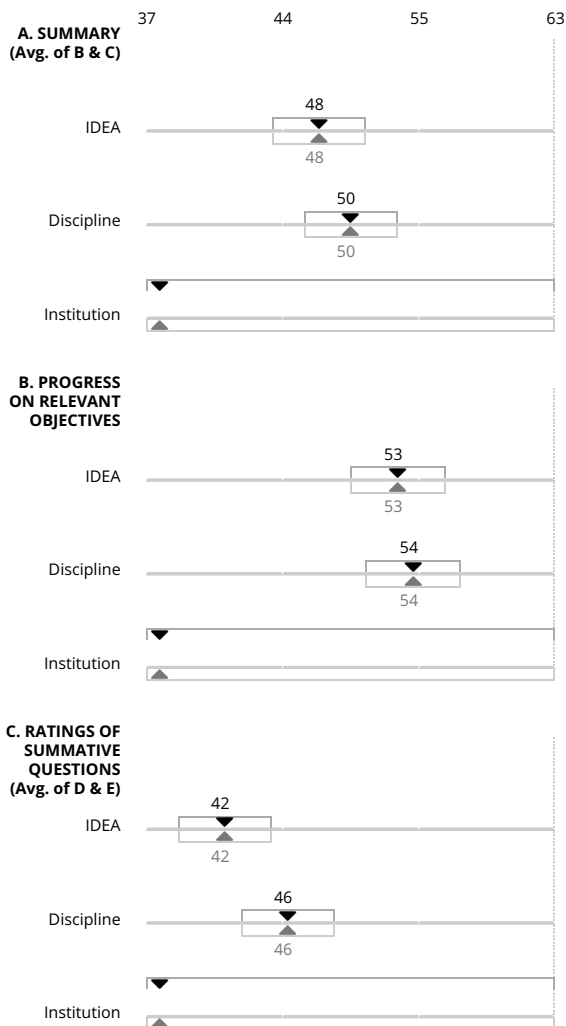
37 44 55 63

A. SUMMARY (Avg. of B & C)

IDEA
48
48

Discipline
50
50

Institution

B. PROGRESS ON RELEVANT OBJECTIVES

IDEA
53
53

Discipline
54
54

Institution

C. RATINGS OF SUMMATIVE QUESTIONS (Avg. of D & E)

IDEA
42
42

Discipline
46
46

Institution